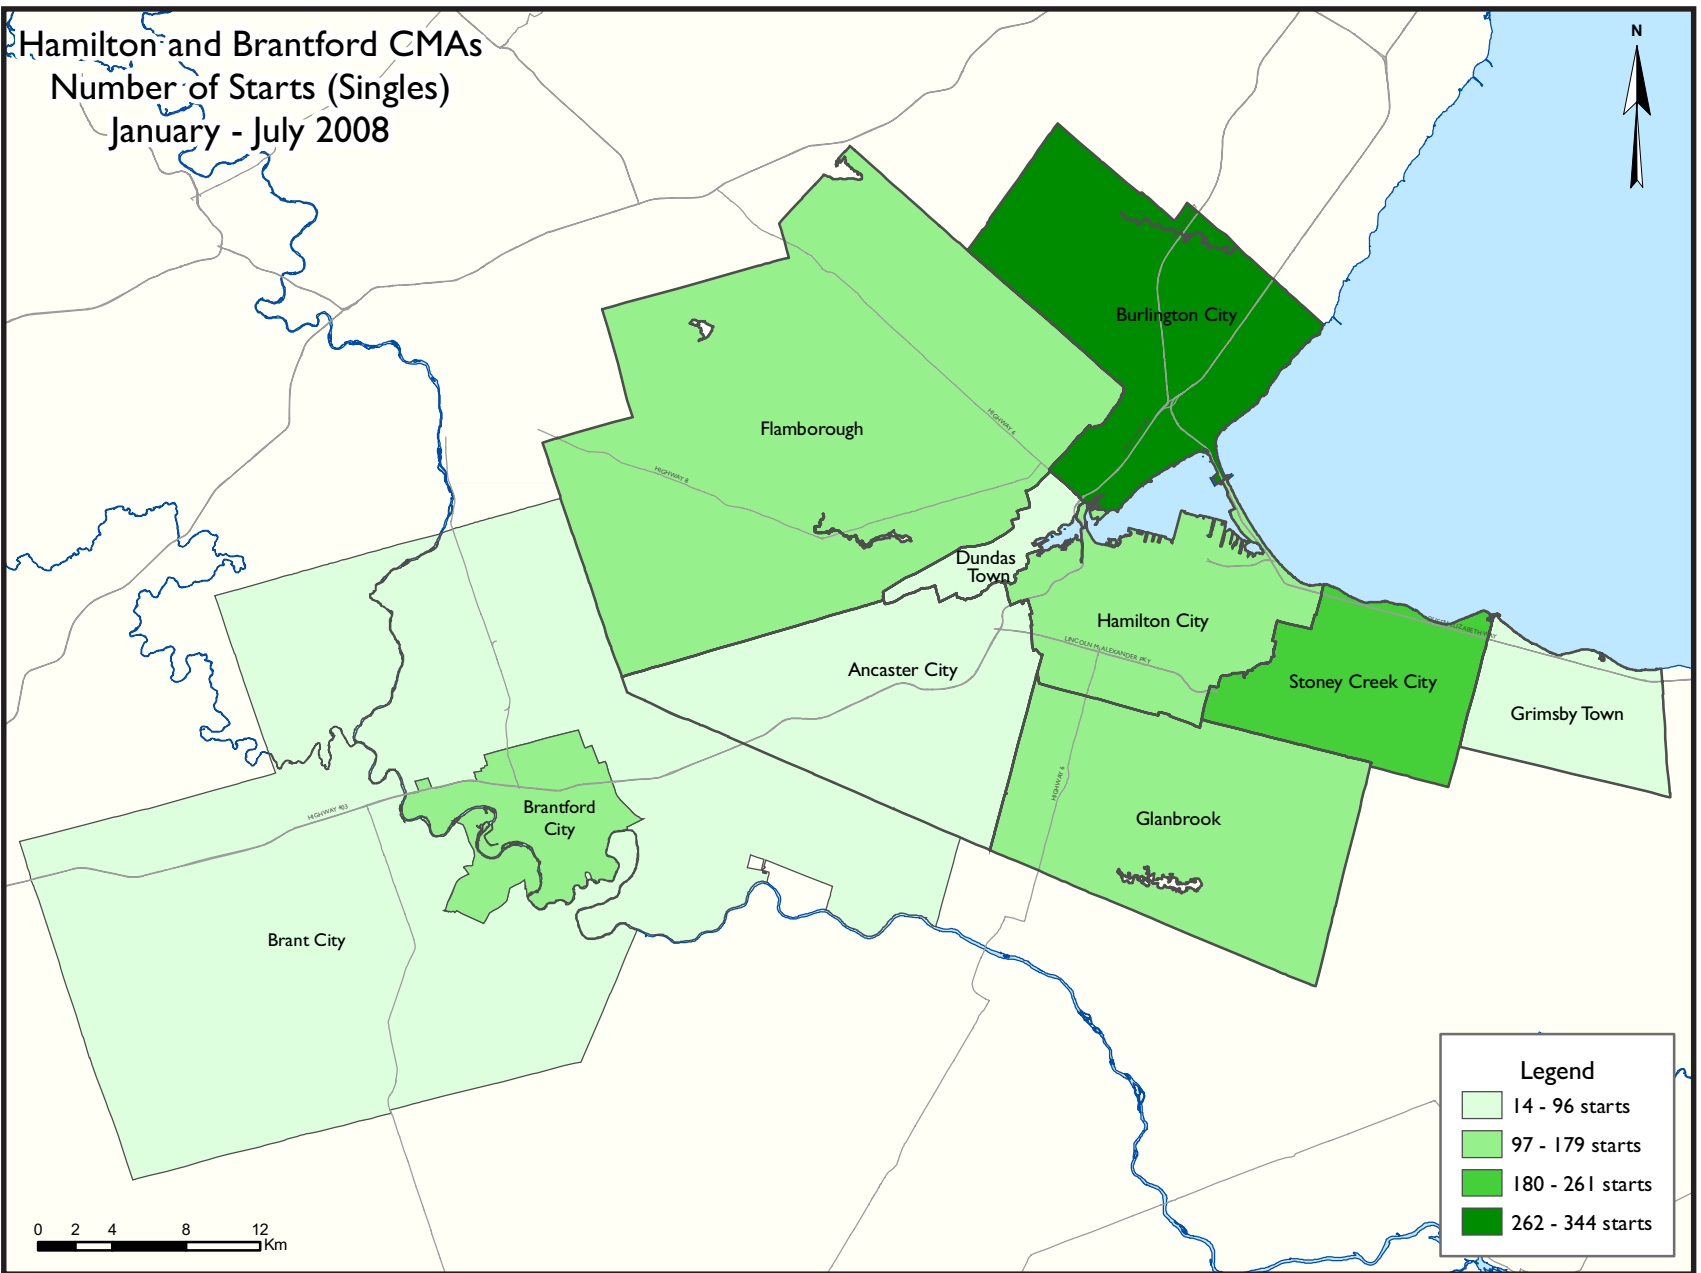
Hamilton and Brantford CMAs
Number of Starts (Singles)
January - July 2008

N

Burlington City

Flamborough

HIGHWAY 6

HIGHWAY 6

Dundas Town

Hamilton City

LINCOLN M. ALEXANDER PKY

QUEEN ELIZABETH WAY

Stoney Creek City

Grimsby Town

Ancaster City

Brantford City

HIGHWAY 403

HIGHWAY 6

Glanbrook

Brant City

Legend
14 - 96 starts
97 - 179 starts
180 - 261 starts
262 - 344 starts

0 2 4 8 12 Km